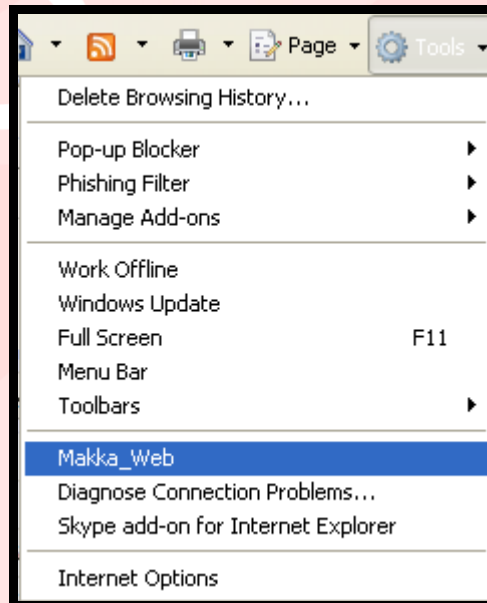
Page Tools

Delete Browsing History...

Pop-up Blocker
Phishing Filter
Manage Add-ons

Work Offline
Windows Update
Full Screen F11
Menu Bar
Toolbars

Makka_Web
Diagnose Connection Problems...
Skype add-on for Internet Explorer

Internet Options